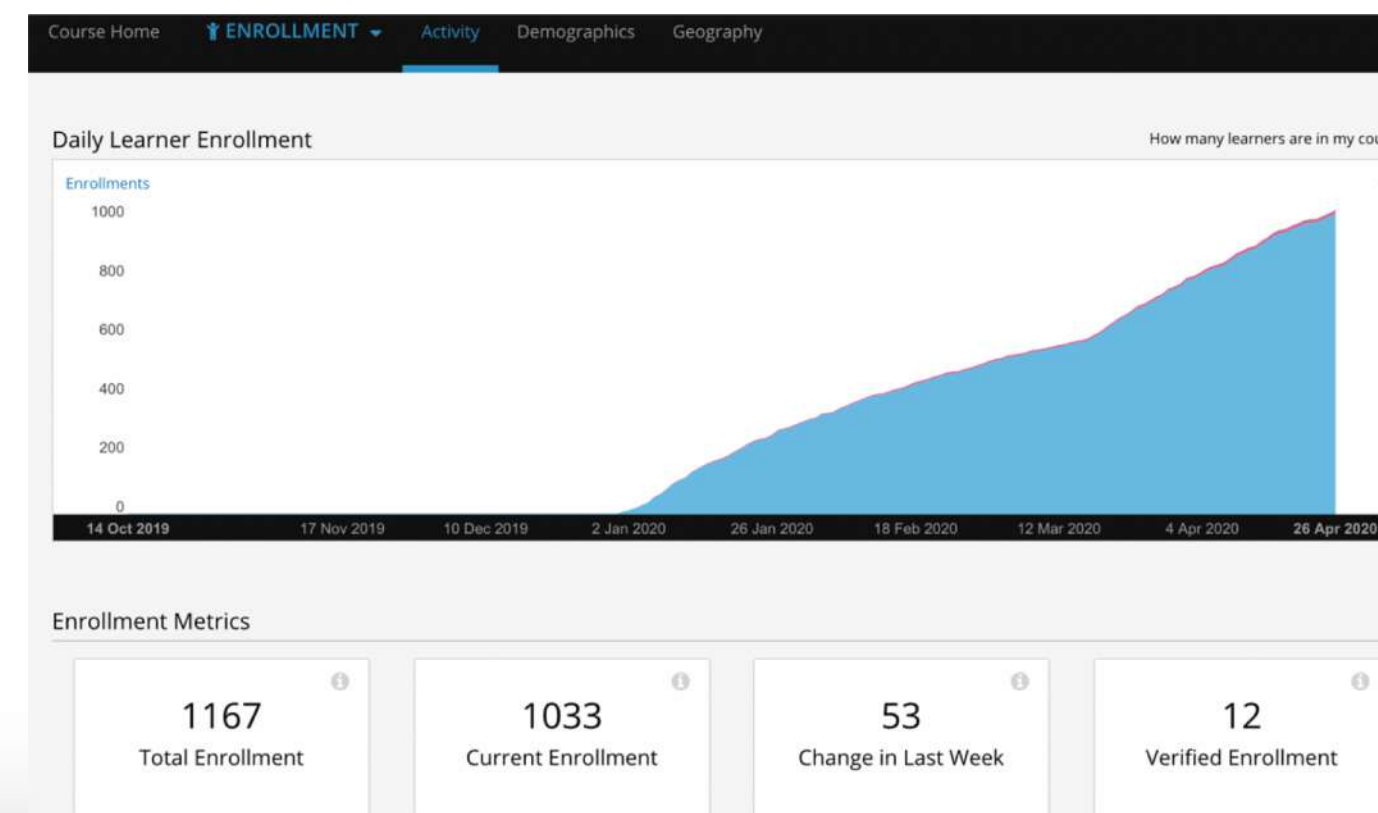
Course Home ENROLLMENT Activity Demographics Geography

Daily Learner Enrollment

How many learners are in my cou

Enrollments

1000

800

600

400

200

0

14 Oct 2019 17 Nov 2019 10 Dec 2019 2 Jan 2020 26 Jan 2020 18 Feb 2020 12 Mar 2020 4 Apr 2020 26 Apr 2020

Enrollment Metrics

1167
Total Enrollment

1033
Current Enrollment

53
Change in Last Week

12
Verified Enrollment